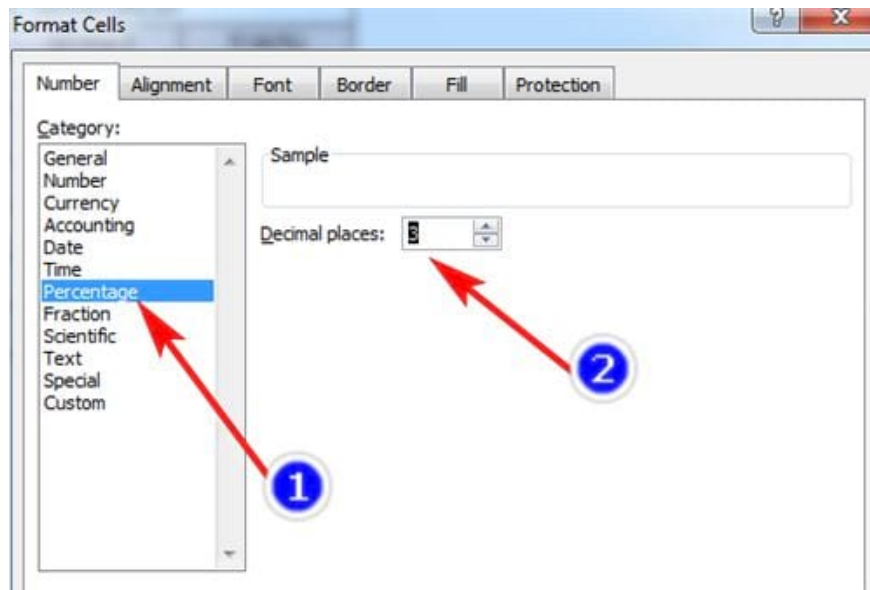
Format Cells

?

X

Number

Alignment

Font

Border

Fill

Protection

Category:

General
Number
Currency
Accounting
Date
Time
Percentage
Fraction
Scientific
Text
Special
Custom

Sample

Decimal places: 3

1

2